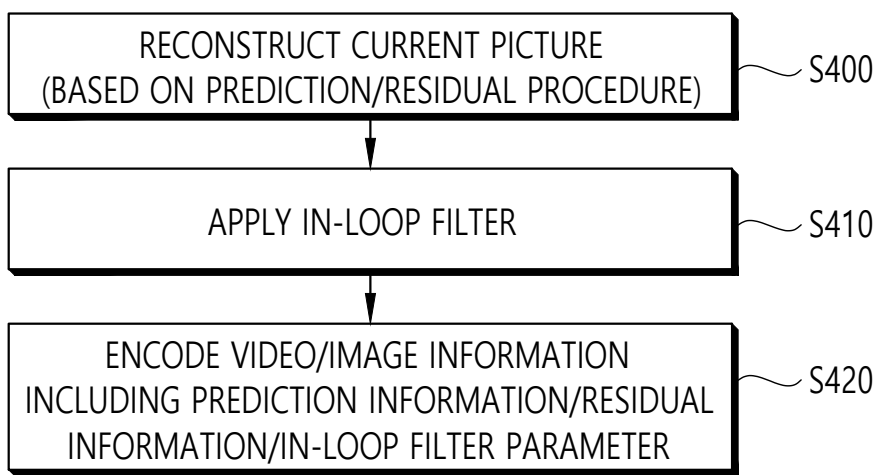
RECONSTRUCT CURRENT PICTURE
(BASED ON PREDICTION/RESIDUAL PROCEDURE)

S400

APPLY IN-LOOP FILTER

S410

ENCODE VIDEO/IMAGE INFORMATION
INCLUDING PREDICTION INFORMATION/RESIDUAL
INFORMATION/IN-LOOP FILTER PARAMETER

S420